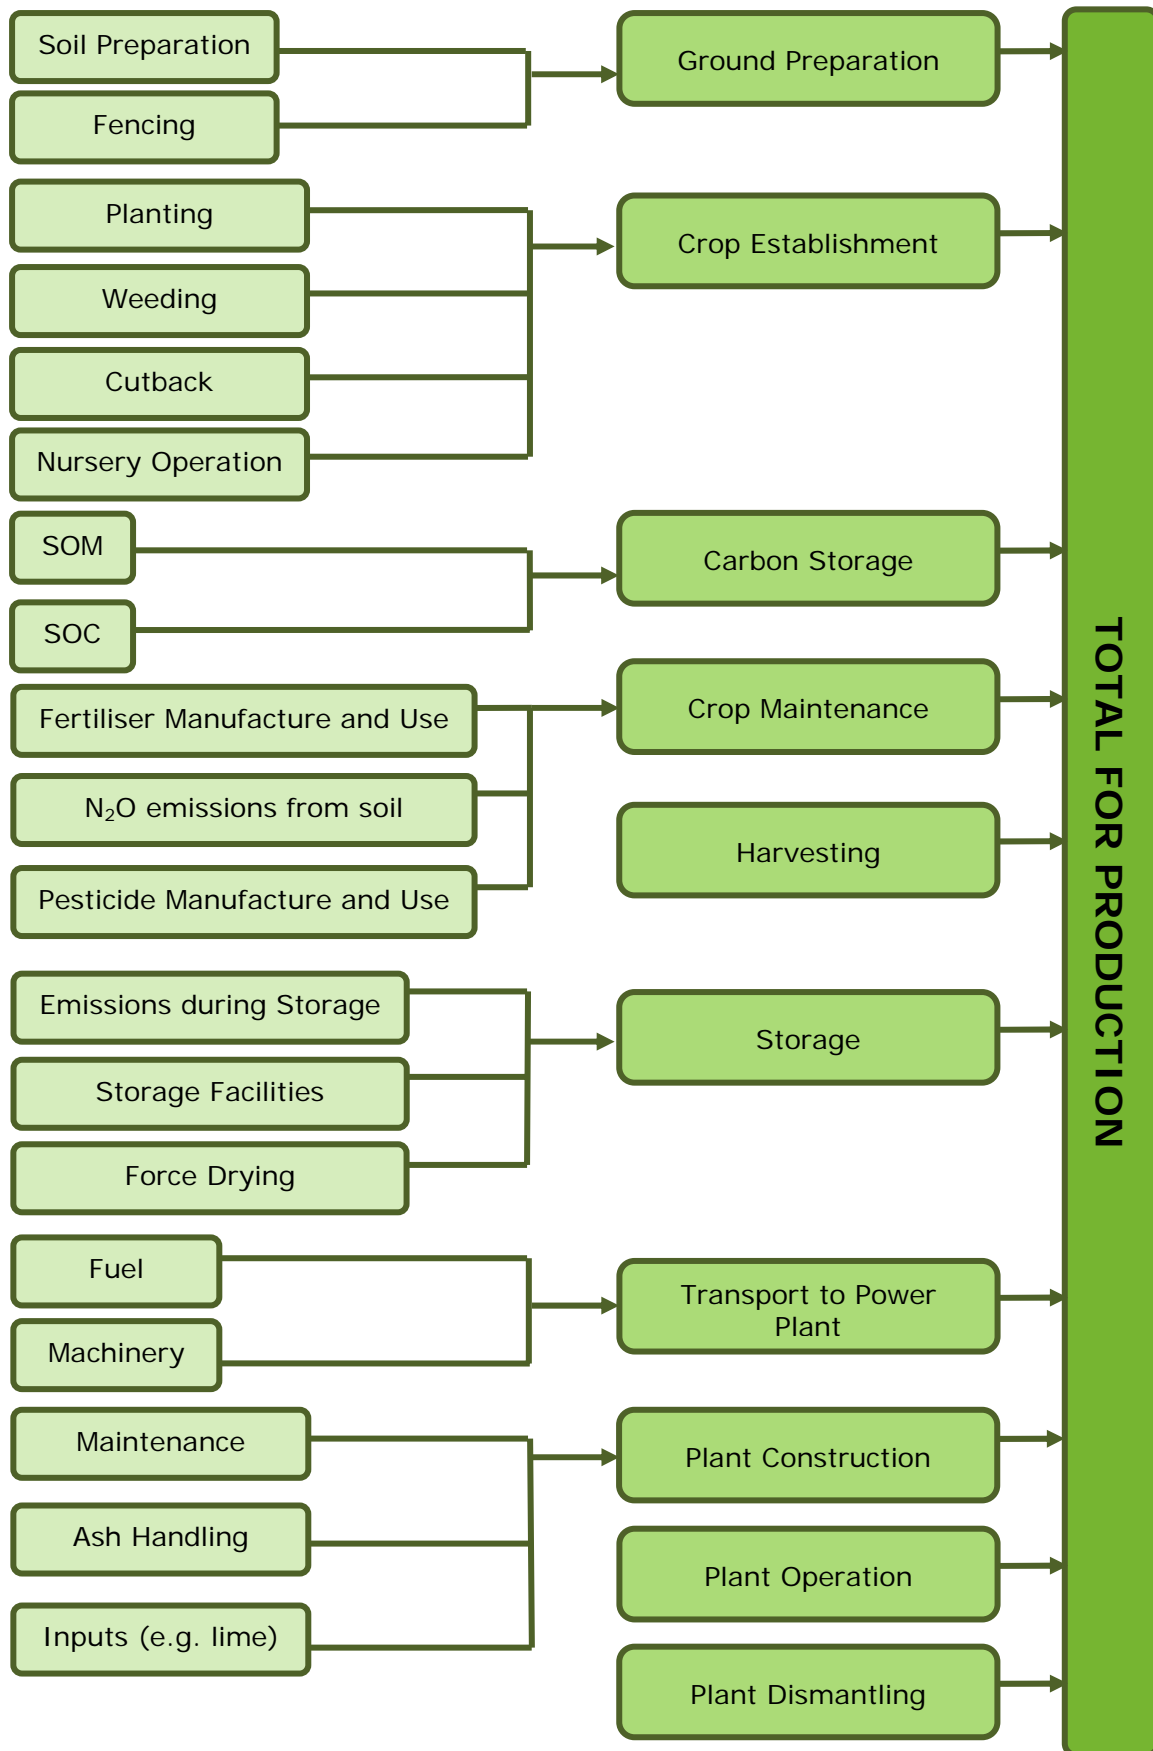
Soil Preparation

Fencing

Ground Preparation

Planting

Weeding

Cutback

Nursery Operation

Crop Establishment

SOM

SOC

Carbon Storage

Fertiliser Manufacture and Use

$N_2O$ emissions from soil

Pesticide Manufacture and Use

Crop Maintenance

Harvesting

Emissions during Storage

Storage Facilities

Force Drying

Storage

Fuel

Machinery

Transport to Power Plant

Maintenance

Ash Handling

Inputs (e.g. lime)

Plant Construction

Plant Operation

Plant Dismantling

TOTAL FOR PRODUCTION